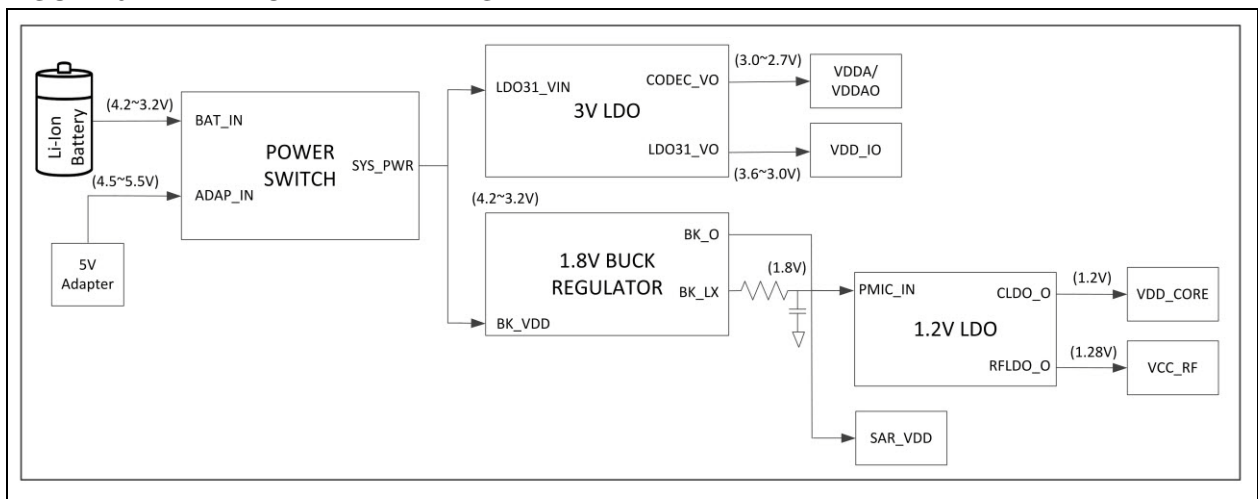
Li-Ion Battery
(4.2~3.2V)
BAT_IN
(4.5~5.5V)
ADAP_IN
5V Adapter
POWER SWITCH
SYS_PWR
LDO31_VIN
3V LDO
CODEC_VO
(3.0~2.7V)
VDDA/ VDDAO
LDO31_VO
(3.6~3.0V)
VDD_IO
(4.2~3.2V)
1.8V BUCK REGULATOR
BK_O
BK_LX
BK_VDD
(1.8V)
PMIC_IN
1.2V LDO
CLDO_O
(1.2V)
VDD_CORE
RFLDO_O
(1.28V)
VCC_RF
SAR_VDD